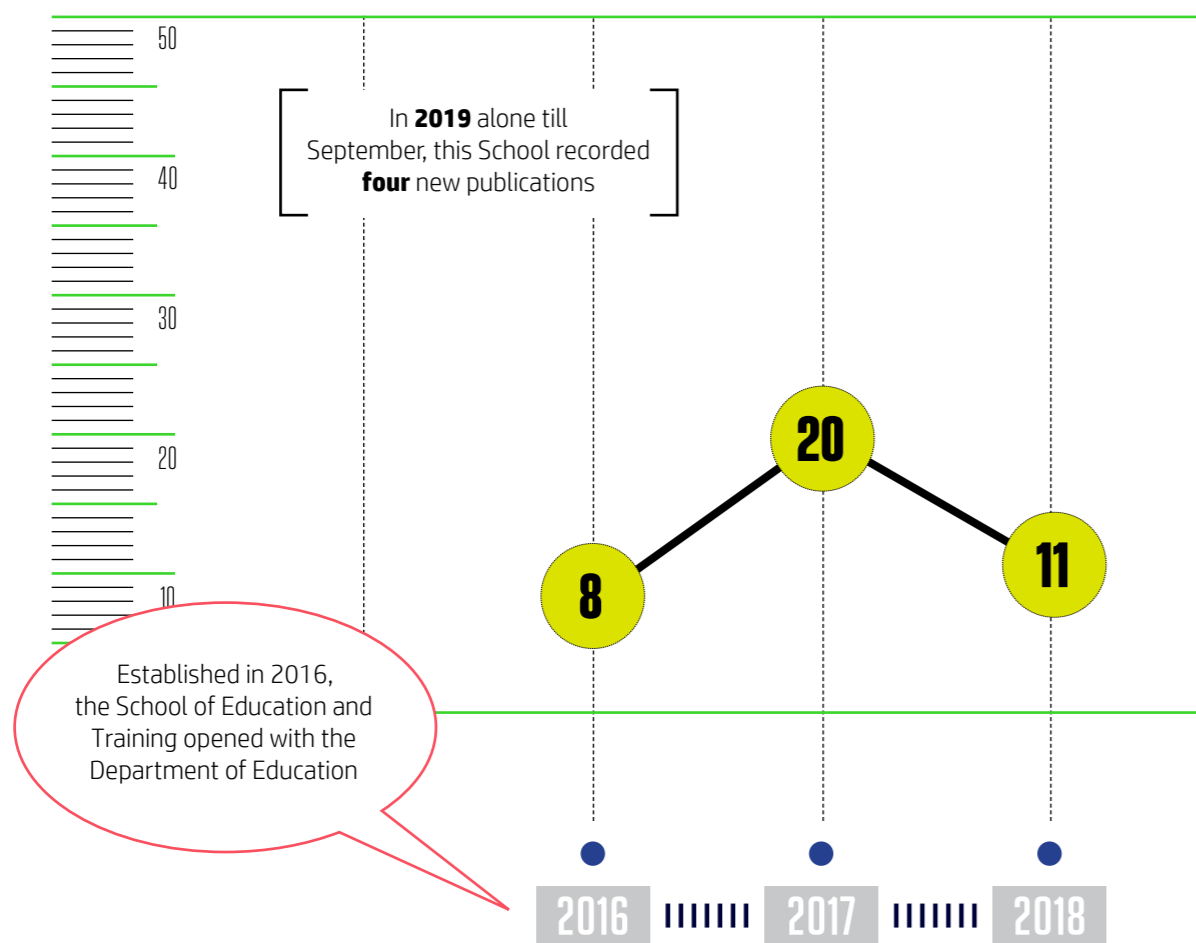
50

40

30

20

10

In **2019** alone till September, this School recorded **four** new publications

20

8

11

Established in 2016, the School of Education and Training opened with the Department of Education

2016

2017

2018